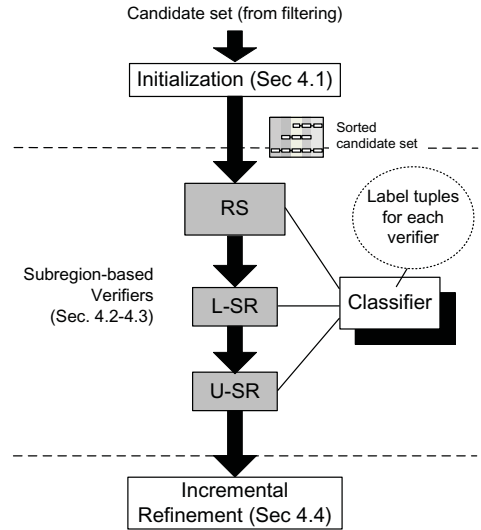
Candidate set (from filtering)

Initialization (Sec 4.1)

Sorted candidate set

RS

Label tuples for each verifier

Subregion-based Verifiers (Sec. 4.2-4.3)

L-SR

Classifier

U-SR

Incremental Refinement (Sec 4.4)